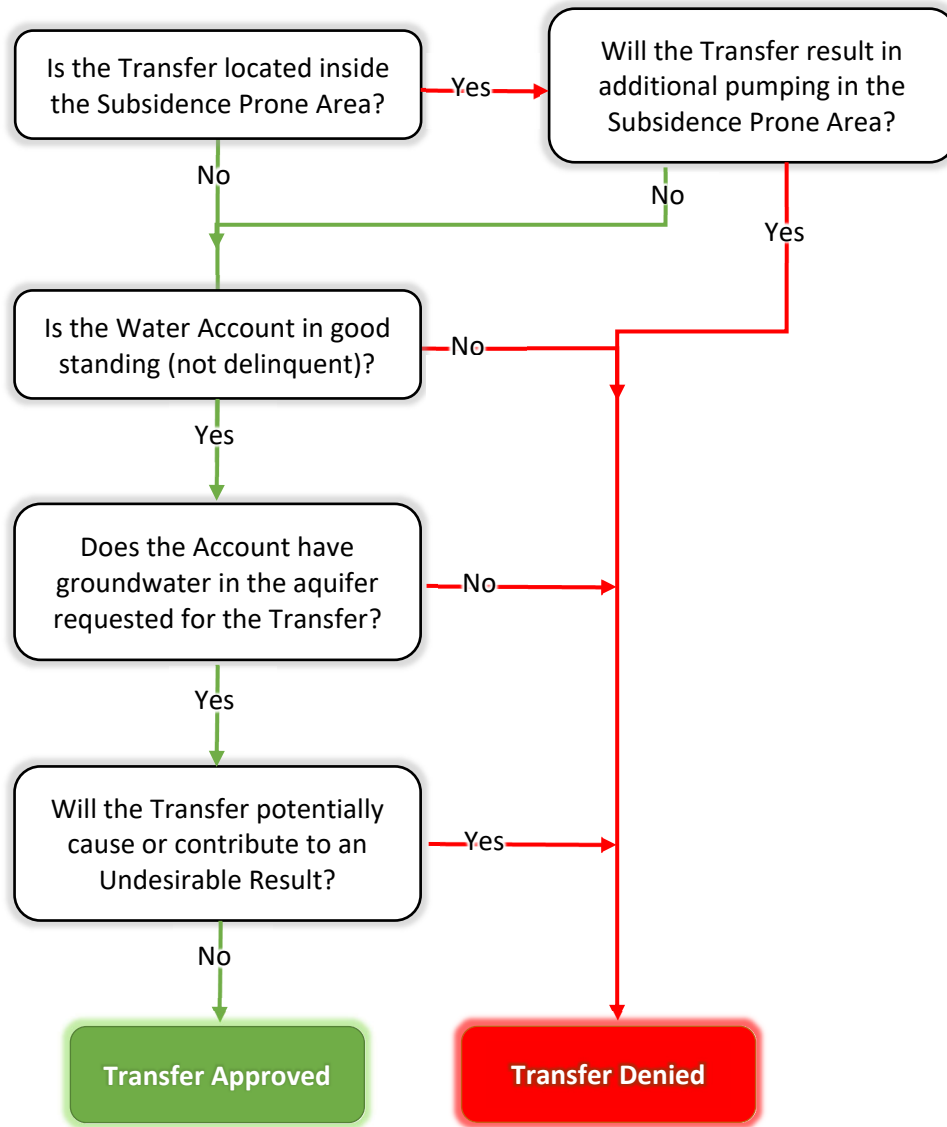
Is the Transfer located inside the Subsidence Prone Area?

Yes

Will the Transfer result in additional pumping in the Subsidence Prone Area?

No

No

Yes

Is the Water Account in good standing (not delinquent)?

No

Yes

Does the Account have groundwater in the aquifer requested for the Transfer?

No

Yes

Will the Transfer potentially cause or contribute to an Undesirable Result?

Yes

No

Transfer Approved

Transfer Denied